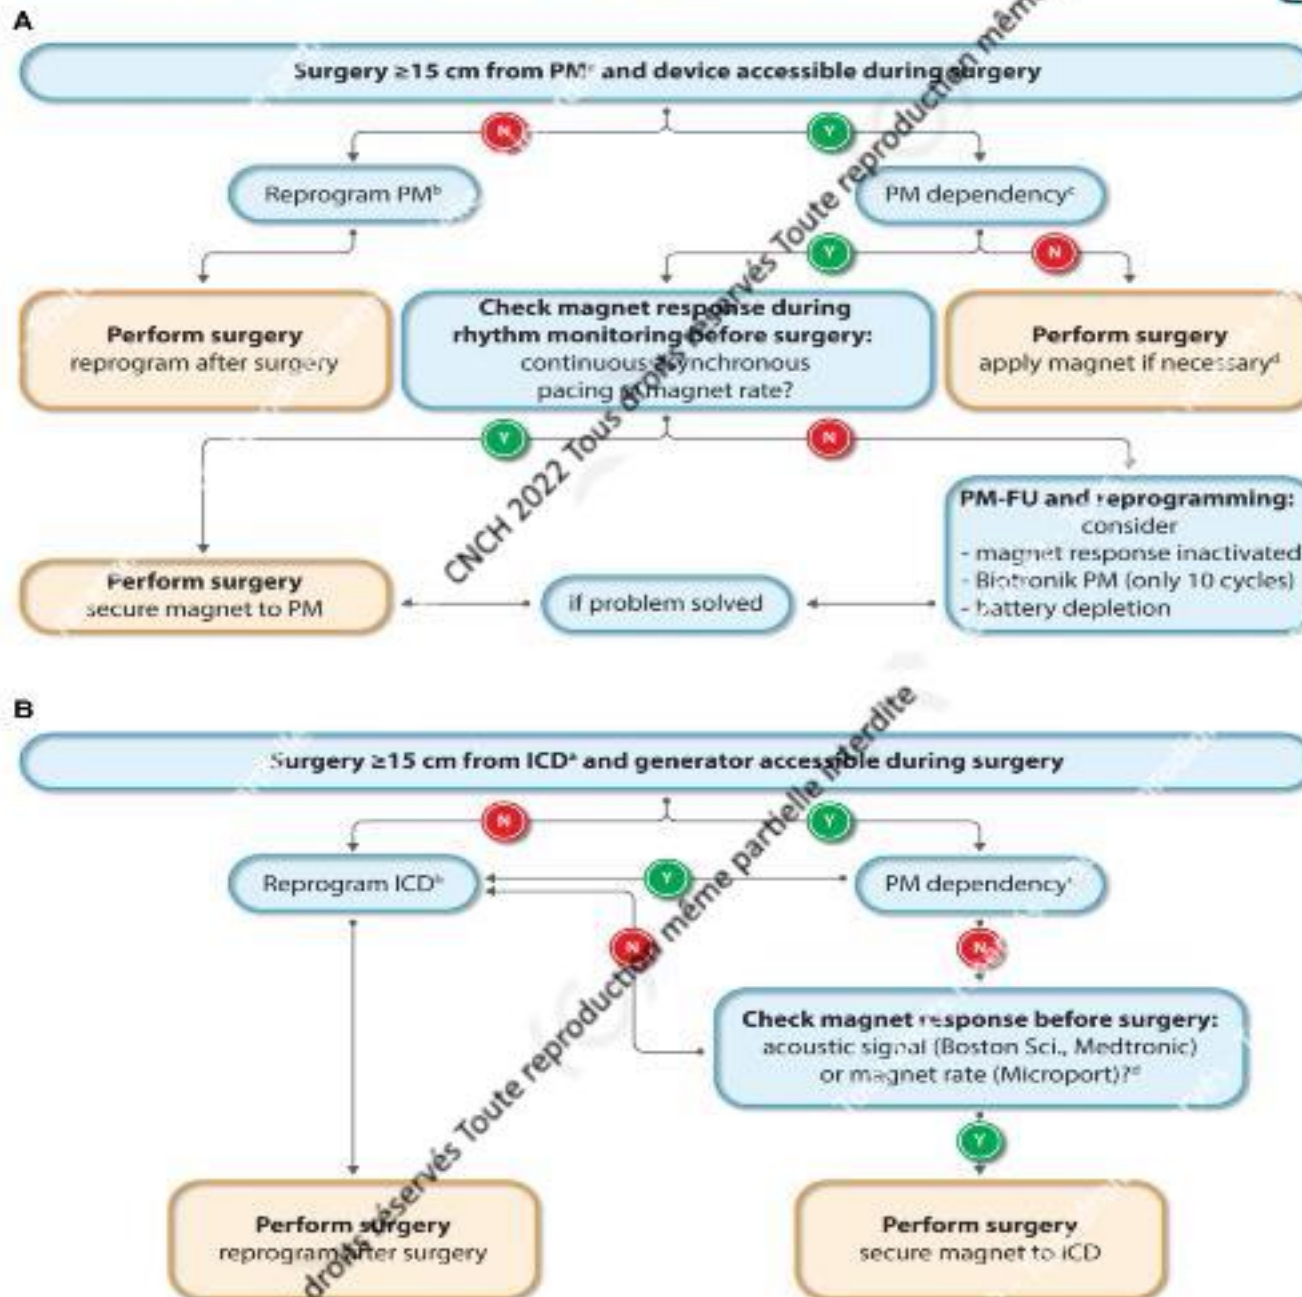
A

Surgery ≥15 cm from PM$^a$ and device accessible during surgery

N

Y

Reprogram PM$^b$

PM dependency$^c$

Y

N

**Perform surgery** reprogram after surgery

**Check magnet response during rhythm monitoring before surgery:** continuous asynchronous pacing at magnet rate?

**Perform surgery** apply magnet if necessary$^d$

Y

N

**PM-FU and reprogramming:** consider
- magnet response inactivated
- Biotronik PM (only 10 cycles)
- battery depletion

**Perform surgery** secure magnet to PM

if problem solved

CNCH 2022 Tous droits réservés Toute reproduction même

B

Surgery ≥15 cm from ICD$^a$ and generator accessible during surgery

N

Y

Reprogram ICD$^b$

Y

PM dependency$^c$

N

N

**Check magnet response before surgery:** acoustic signal (Boston Sci., Medtronic) or magnet rate (Microport)?$^d$

Y

**Perform surgery** reprogram after surgery

**Perform surgery** secure magnet to ICD

droits réservés Toute reproduction même partielle interdite